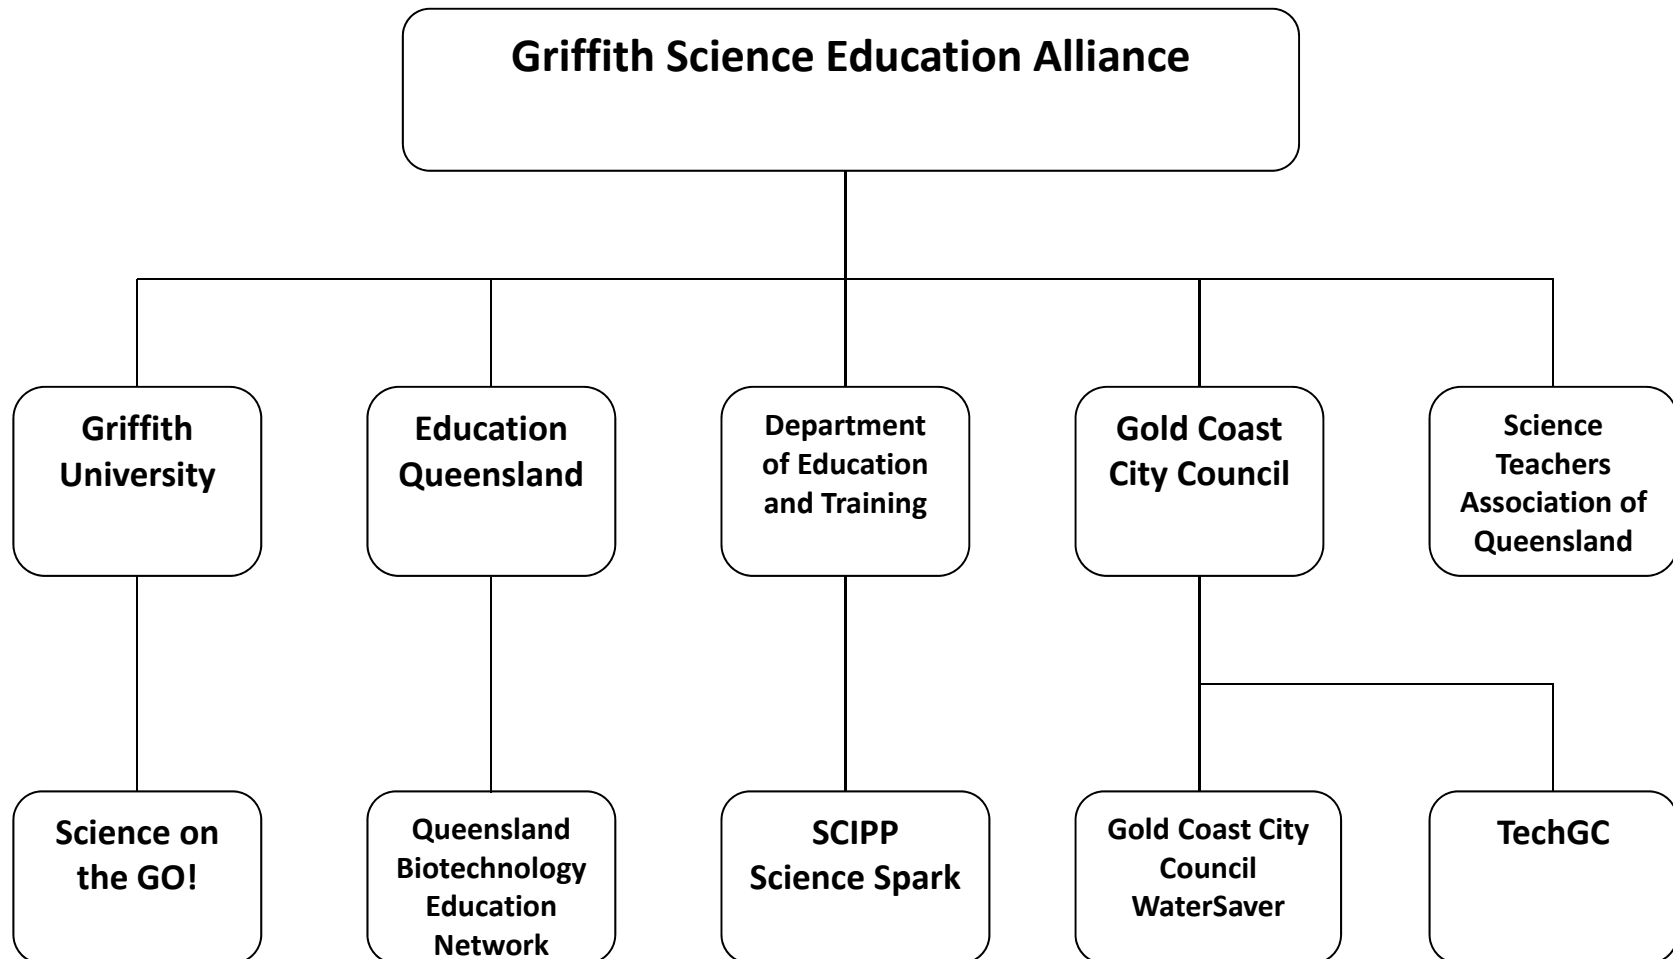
Griffith Science Education Alliance

Griffith University

Education Queensland

Department of Education and Training

Gold Coast City Council

Science Teachers Association of Queensland

Science on the GO!

Queensland Biotechnology Education Network

SCIPP Science Spark

Gold Coast City Council WaterSaver

TechGC